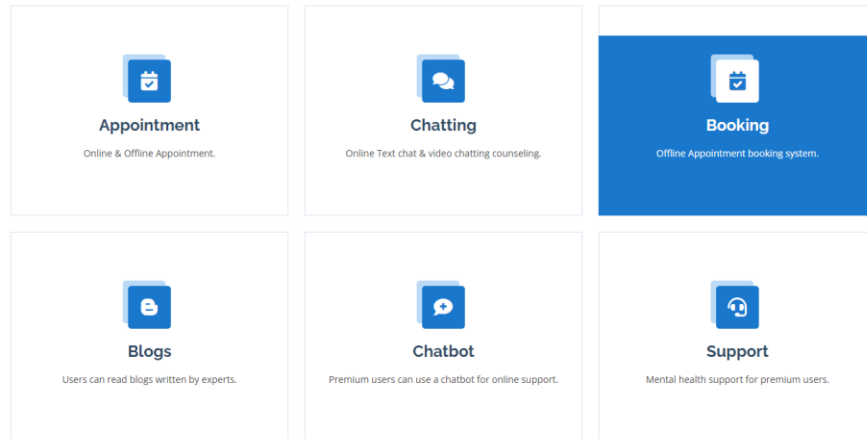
Appointment

Online & Offline Appointment.

Chatting

Online Text chat & video chatting counseling.

Booking

Offline Appointment booking system.

Blogs

Users can read blogs written by experts.

Chatbot

Premium users can use a chatbot for online support.

Support

Mental health support for premium users.